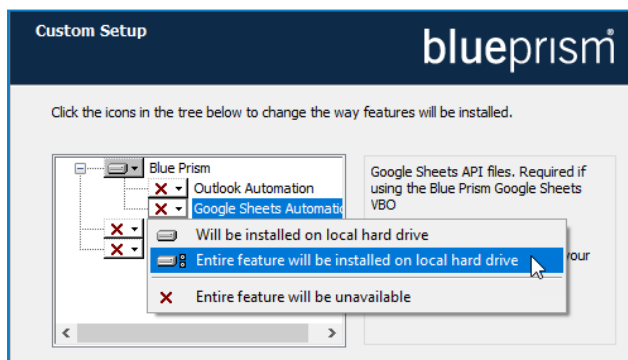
Custom Setup

blueprism®

Click the icons in the tree below to change the way features will be installed.

Blue Prism
Outlook Automation
Google Sheets Automatio

Google Sheets API files. Required if using the Blue Prism Google Sheets VBO

Will be installed on local hard drive
Entire feature will be installed on local hard drive
Entire feature will be unavailable

your